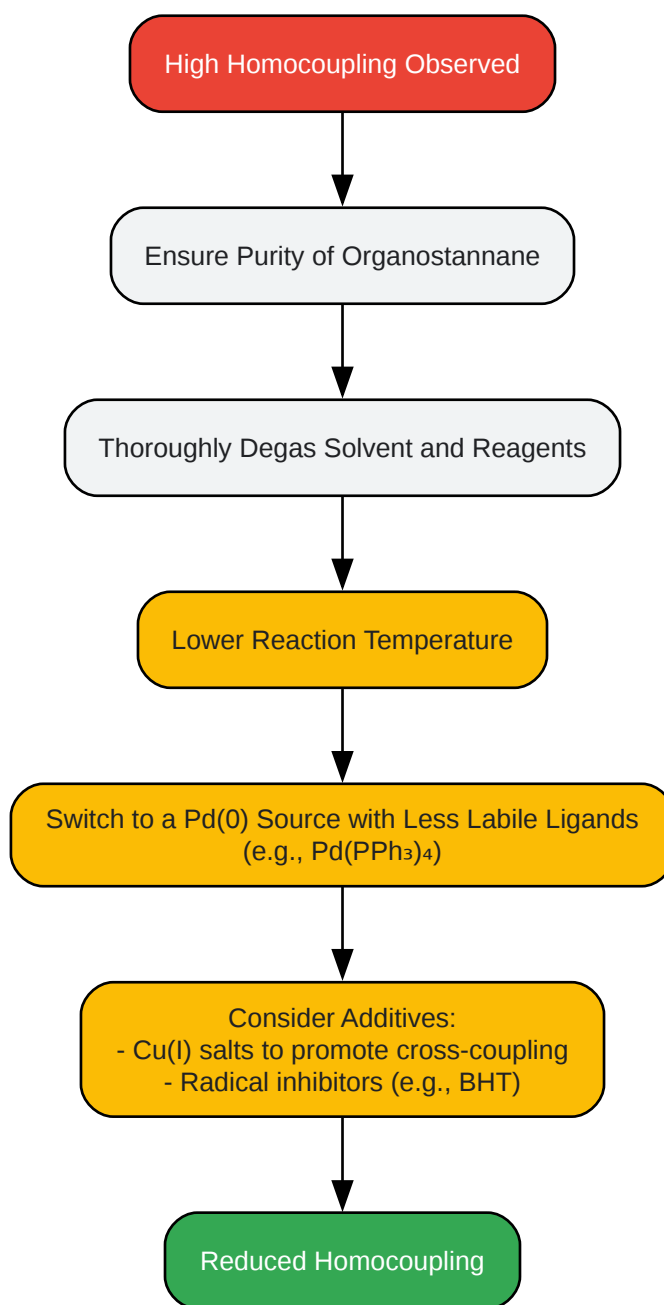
High Homocoupling Observed

Ensure Purity of Organostannane

Thoroughly Degas Solvent and Reagents

Lower Reaction Temperature

Switch to a Pd(0) Source with Less Labile Ligands (e.g., $Pd(PPh_3)_4$)

Consider Additives:
- Cu(I) salts to promote cross-coupling
- Radical inhibitors (e.g., BHT)

Reduced Homocoupling